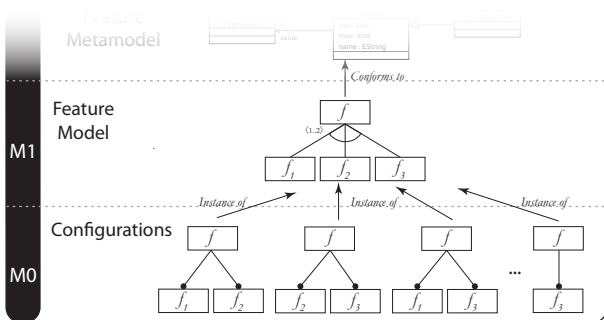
Feature Metamodel

value

min : EInt

max : EInt

name : EString

Conforms to

Feature Model

M1

$f$

(1..2)

$f_1$ $f_2$ $f_3$

Instance of

Instance of

Instance of

Instance of

Configurations

M0

$f$ $f$ $f$ $f$

$f_1$ $f_2$ $f_2$ $f_3$ $f_1$ $f_3$ ... $f_3$